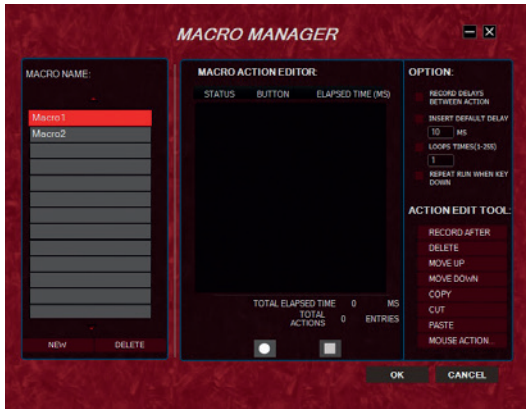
MACRO MANAGER

MACRO NAME:

Macro1
Macro2

NEW
DELETE

MACRO ACTION EDITOR:

| STATUS | BUTTON | ELAPSED TIME (MS) |
|---|---|---|

TOTAL ELAPSED TIME 0 MS
TOTAL ACTIONS 0 ENTRIES

OPTION:

RECORD DELAYS BETWEEN ACTION
INSERT DEFAULT DELAY
10 MS
LOOPS TIMES(1-255)
1
REPEAT RUN WHEN KEY DOWN

ACTION EDIT TOOL:

RECORD AFTER
DELETE
MOVE UP
MOVE DOWN
COPY
CUT
PASTE
MOUSE ACTION...

OK
CANCEL